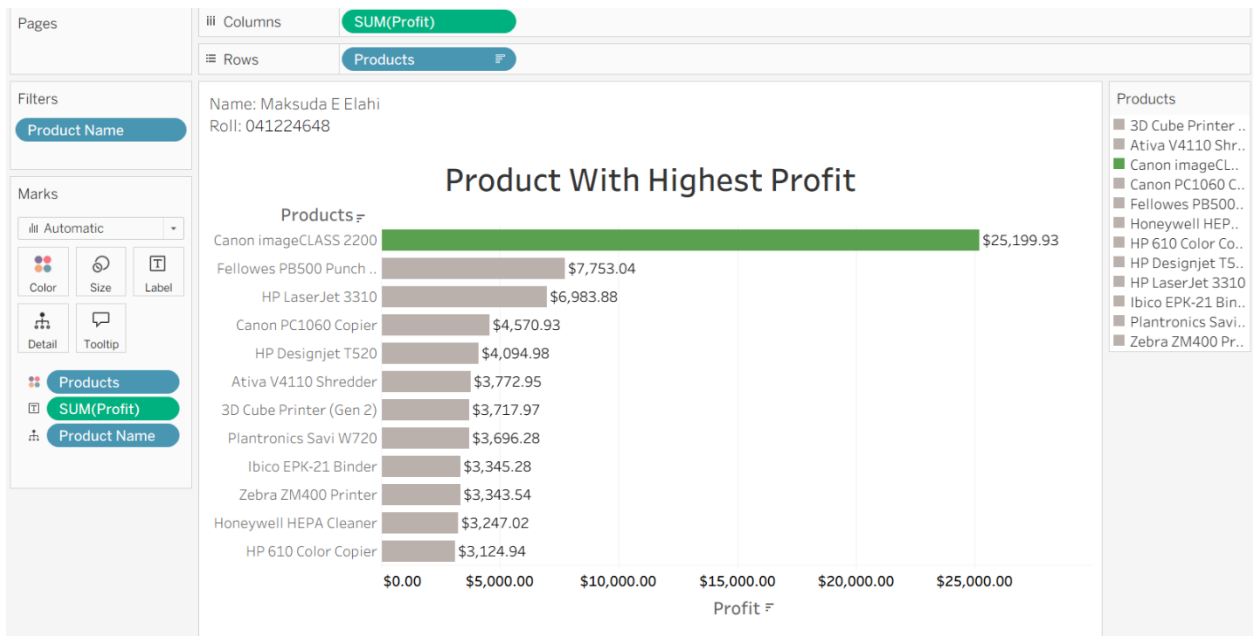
Pages

Columns SUM(Profit)

Rows Products

Filters
Product Name

Marks
Automatic
Color Size Label
Detail Tooltip
Products
SUM(Profit)
Product Name

Name: Maksuda E Elahi
Roll: 041224648

Product With Highest Profit

| Products | Profit |
|---|---|
| Canon imageCLASS 2200 | $25,199.93 |
| Fellowes PB500 Punch .. | $7,753.04 |
| HP LaserJet 3310 | $6,983.88 |
| Canon PC1060 Copier | $4,570.93 |
| HP Designjet T520 | $4,094.98 |
| Ativa V4110 Shredder | $3,772.95 |
| 3D Cube Printer (Gen 2) | $3,717.97 |
| Plantronics Savi W720 | $3,696.28 |
| Ibico EPK-21 Binder | $3,345.28 |
| Zebra ZM400 Printer | $3,343.54 |
| Honeywell HEPA Cleaner | $3,247.02 |
| HP 610 Color Copier | $3,124.94 |

$0.00 $5,000.00 $10,000.00 $15,000.00 $20,000.00 $25,000.00
Profit

Products
3D Cube Printer ..
Ativa V4110 Shr..
Canon imageCL..
Canon PC1060 C..
Fellowes PB500..
Honeywell HEP..
HP 610 Color Co..
HP Designjet T5..
HP LaserJet 3310
Ibico EPK-21 Bin..
Plantronics Savi..
Zebra ZM400 Pr..